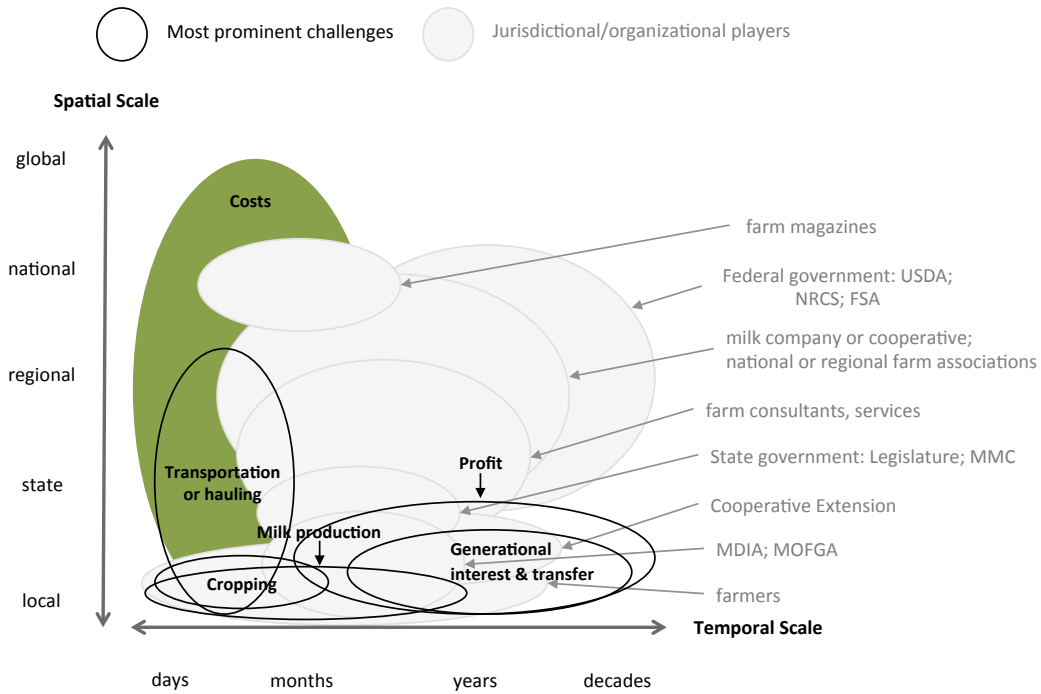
Most prominent challenges

Jurisdictional/organizational players

Spatial Scale

global

national

regional

state

local

Costs

Transportation or hauling

Profit

Milk production

Generational interest & transfer

Cropping

farm magazines

Federal government: USDA; NRCS; FSA

milk company or cooperative; national or regional farm associations

farm consultants, services

State government: Legislature; MMC

Cooperative Extension

MDIA; MOFGA

farmers

Temporal Scale

days

months

years

decades